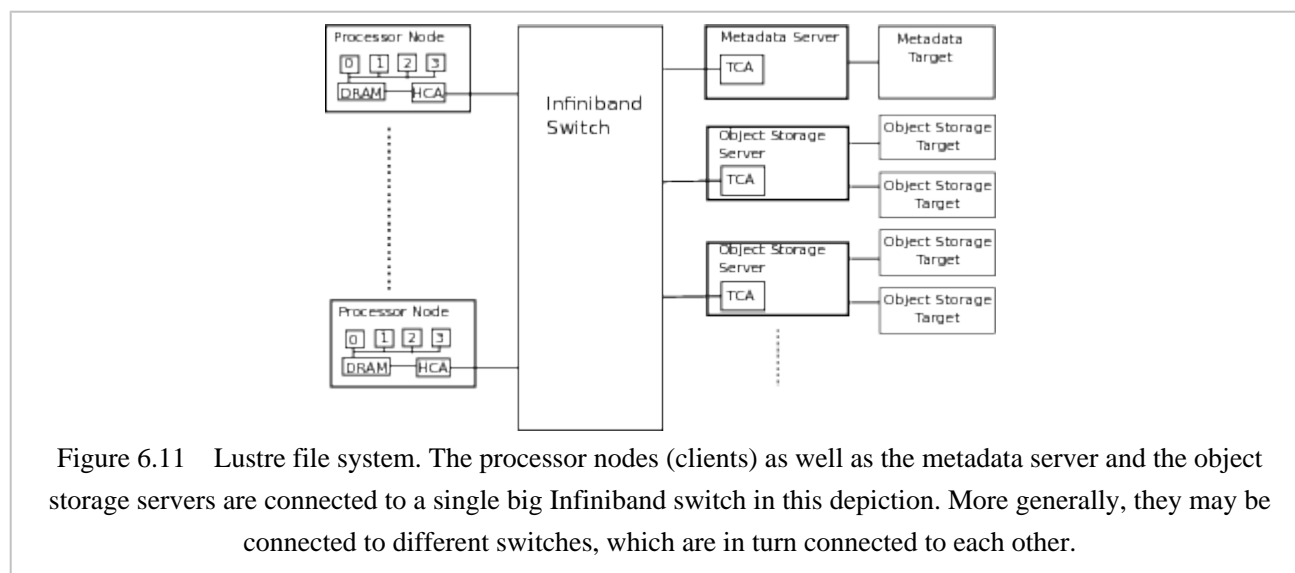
Processor Node

0 1 2 3

DRAM HCA

Infiniband Switch

Metadata Server

TCA

Metadata Target

Object Storage Server

TCA

Object Storage Target

Object Storage Target

Object Storage Server

TCA

Object Storage Target

Object Storage Target

Processor Node

0 1 2 3

DRAM HCA

Figure 6.11 Lustre file system. The processor nodes (clients) as well as the metadata server and the object storage servers are connected to a single big Infiniband switch in this depiction. More generally, they may be connected to different switches, which are in turn connected to each other.